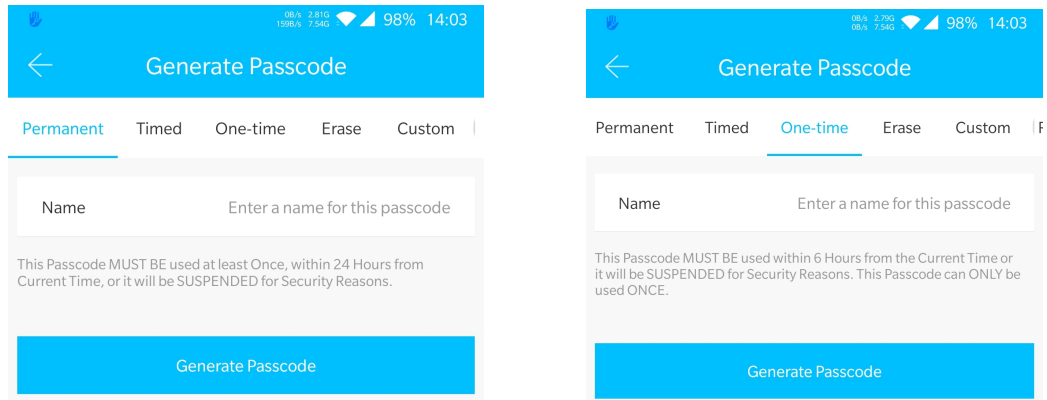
0B/s 2.81G
159B/s 7.54G
98% 14:03

Generate Passcode

Permanent Timed One-time Erase Custom

Name Enter a name for this passcode

This Passcode MUST BE used at least Once, within 24 Hours from Current Time, or it will be SUSPENDED for Security Reasons.

Generate Passcode

0B/s 2.79G
0B/s 7.54G
98% 14:03

Generate Passcode

Permanent Timed One-time Erase Custom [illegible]

Name Enter a name for this passcode

This Passcode MUST BE used within 6 Hours from the Current Time or it will be SUSPENDED for Security Reasons. This Passcode can ONLY be used ONCE.

Generate Passcode